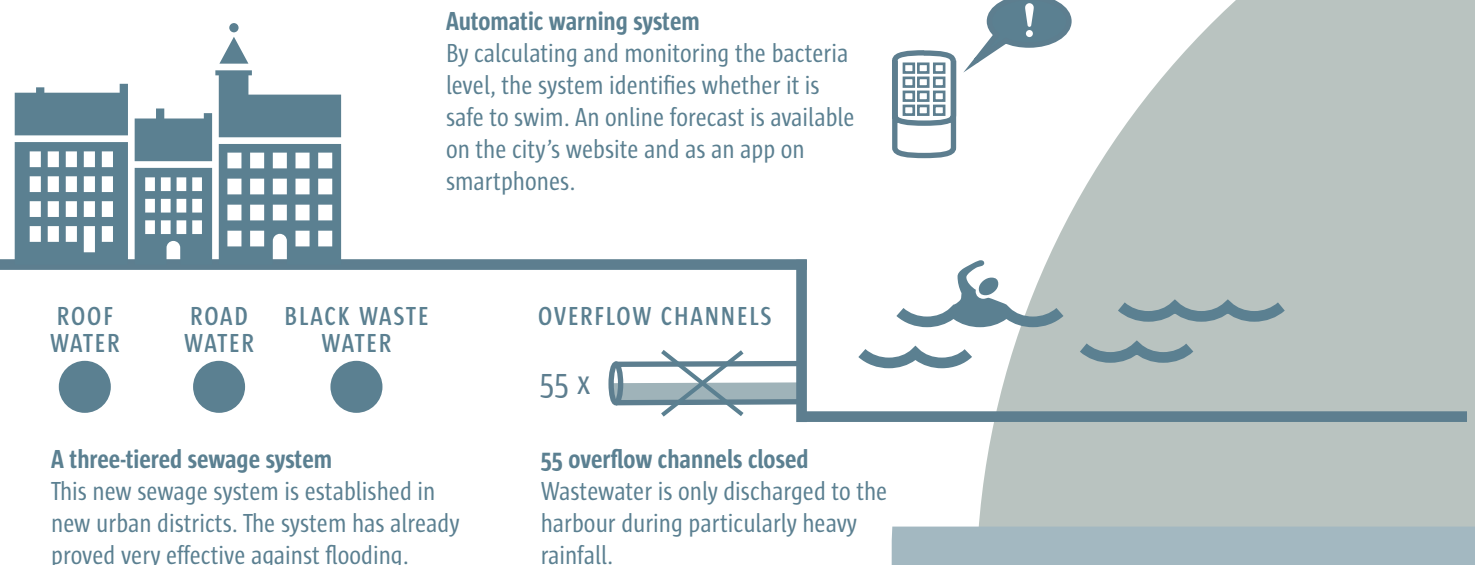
**Automatic warning system**
By calculating and monitoring the bacteria level, the system identifies whether it is safe to swim. An online forecast is available on the city's website and as an app on smartphones.

!

ROOF WATER

ROAD WATER

BLACK WASTE WATER

OVERFLOW CHANNELS

55 X

**A three-tiered sewage system**
This new sewage system is established in new urban districts. The system has already proved very effective against flooding.

**55 overflow channels closed**
Wastewater is only discharged to the harbour during particularly heavy rainfall.